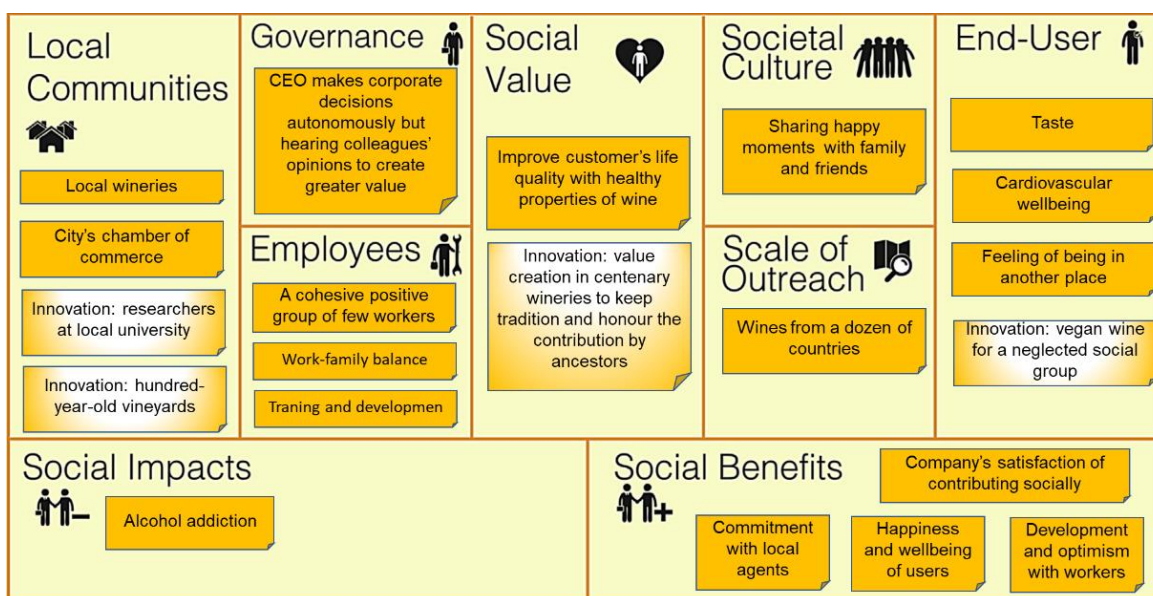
Local Communities

Local wineries

City's chamber of commerce

Innovation: researchers at local university

Innovation: hundred-year-old vineyards

Governance

CEO makes corporate decisions autonomously but hearing colleagues' opinions to create greater value

Employees

A cohesive positive group of few workers

Work-family balance

Traning and developmen

Social Value

Improve customer's life quality with healthy properties of wine

Innovation: value creation in centenary wineries to keep tradition and honour the contribution by ancestors

Societal Culture

Sharing happy moments with family and friends

Scale of Outreach

Wines from a dozen of countries

End-User

Taste

Cardiovascular wellbeing

Feeling of being in another place

Innovation: vegan wine for a neglected social group

Social Impacts

Alcohol addiction

Social Benefits

Company's satisfaction of contributing socially

Commitment with local agents

Happiness and wellbeing of users

Development and optimism with workers